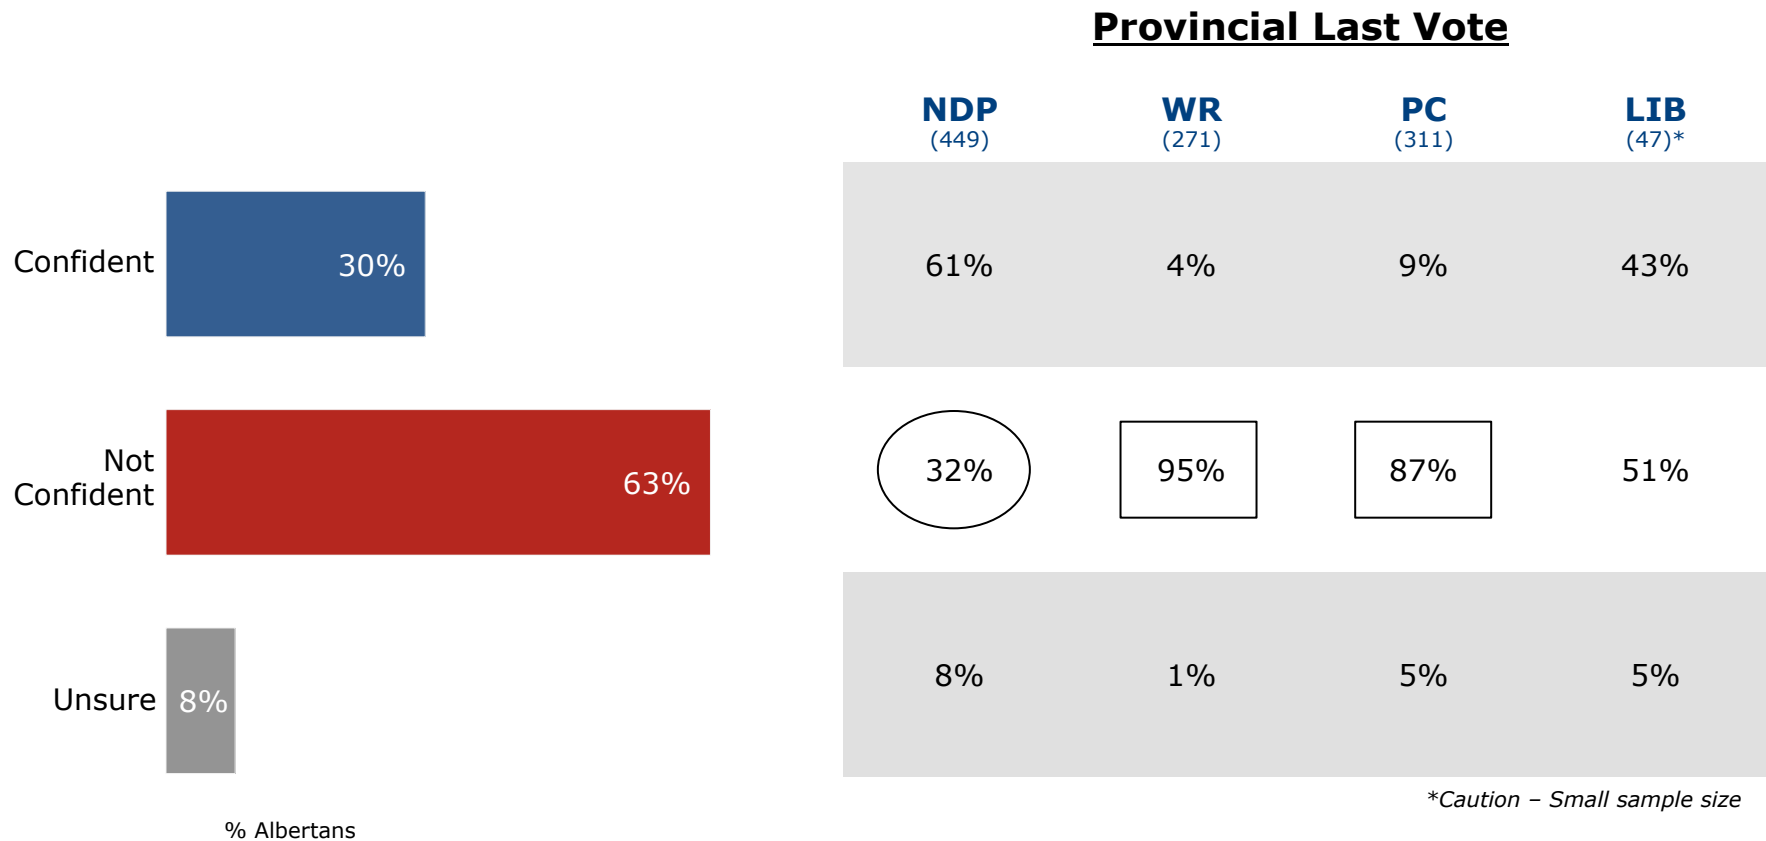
Confident 30%

Not Confident 63%

Unsure 8%

% Albertans

Provincial Last Vote

|  | NDP (449) | WR (271) | PC (311) | LIB (47)* |
|---|---|---|---|---|
| Confident | 61% | 4% | 9% | 43% |
| Not Confident | 32% | 95% | 87% | 51% |
| Unsure | 8% | 1% | 5% | 5% |

*Caution – Small sample size